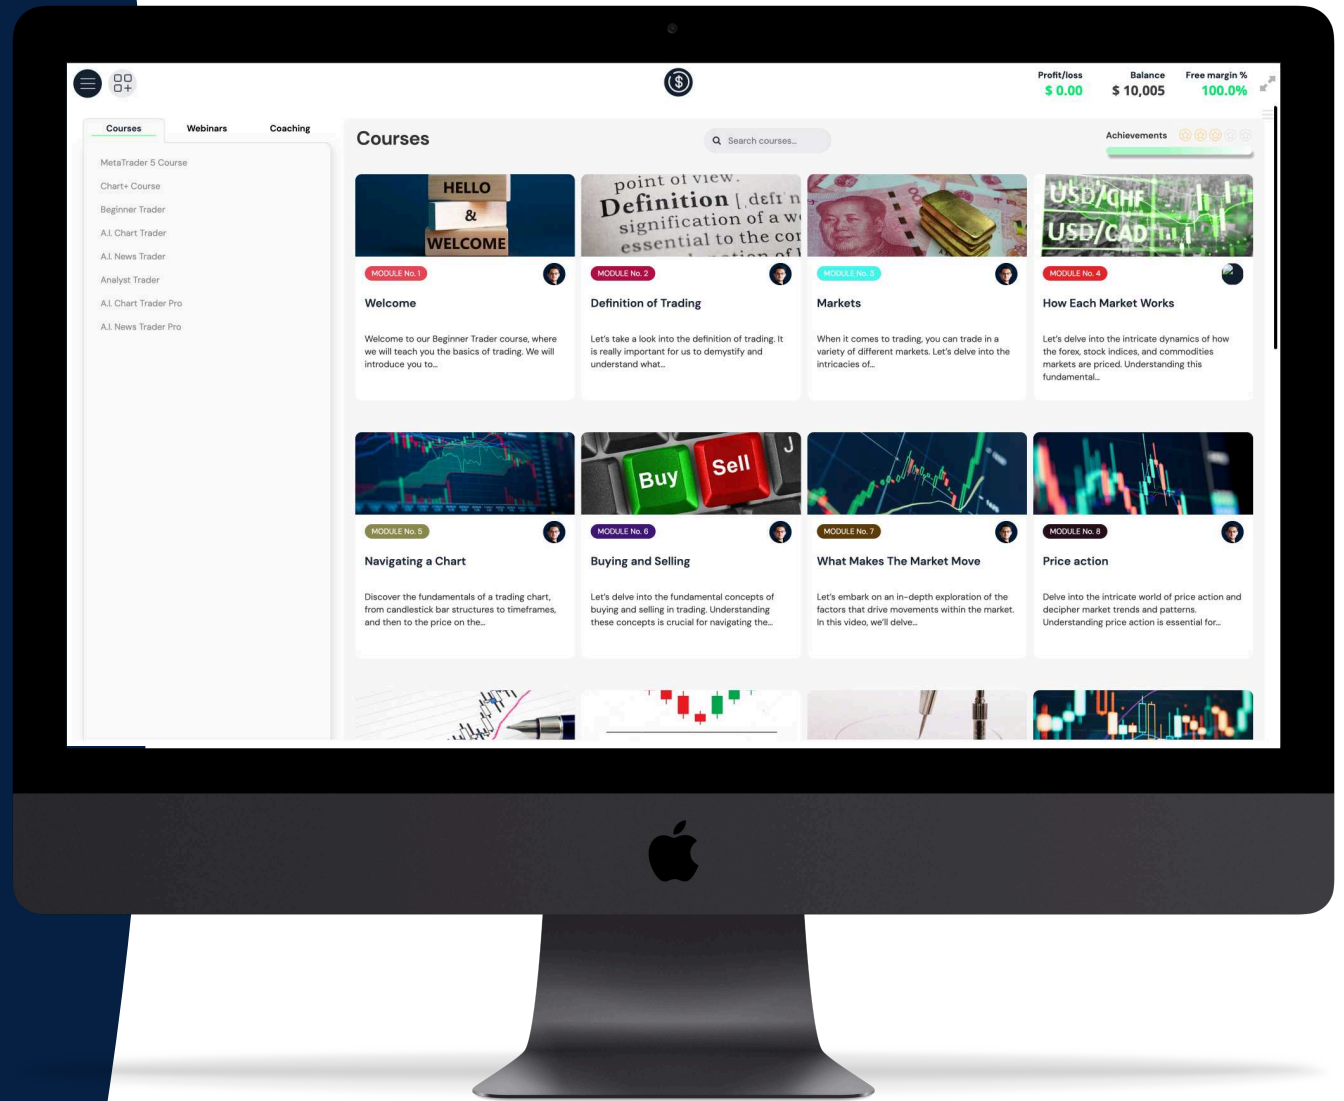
Profit/loss
$ 0.00
Balance
$ 10,005
Free margin %
100.0%

Courses
Webinars
Coaching

MetaTrader 5 Course
Chart+ Course
Beginner Trader
A.I. Chart Trader
A.I. News Trader
Analyst Trader
A.I. Chart Trader Pro
A.I. News Trader Pro

Courses

Search courses...

Achievements

HELLO & WELCOME

MODULE No. 1
Welcome
Welcome to our Beginner Trader course, where we will teach you the basics of trading. We will introduce you to...

point of view. Definition | defi signification of a w essential to the co

MODULE No. 2
Definition of Trading
Let's take a look into the definition of trading. It is really important for us to demystify and understand what...

MODULE No. 3
Markets
When it comes to trading, you can trade in a variety of different markets. Let's delve into the intricacies of...

USD/CHF USD/CAD

MODULE No. 4
How Each Market Works
Let's delve into the intricate dynamics of how the forex, stock indices, and commodities markets are priced. Understanding this fundamental...

MODULE No. 5
Navigating a Chart
Discover the fundamentals of a trading chart, from candlestick bar structures to timeframes, and then to the price on the...

Buy Sell

MODULE No. 6
Buying and Selling
Let's delve into the fundamental concepts of buying and selling in trading. Understanding these concepts is crucial for navigating the...

MODULE No. 7
What Makes The Market Move
Let's embark on an in-depth exploration of the factors that drive movements within the market. In this video, we'll delve...

MODULE No. 8
Price action
Delve into the intricate world of price action and decipher market trends and patterns. Understanding price action is essential for...